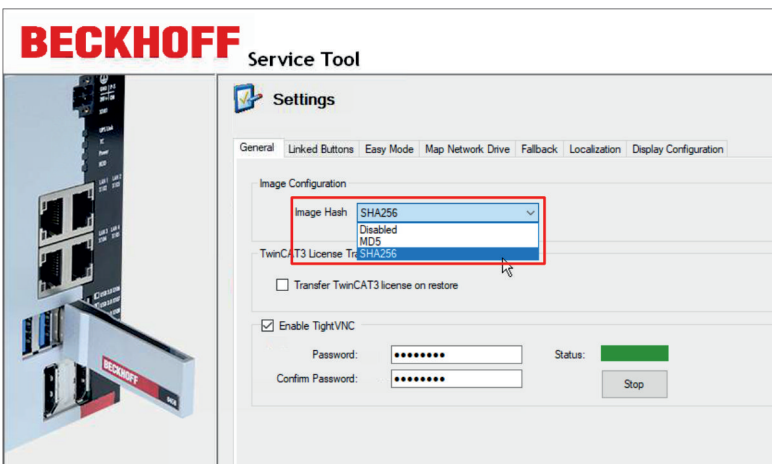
BECKHOFF Service Tool

Settings

General | Linked Buttons | Easy Mode | Map Network Drive | Fallback | Localization | Display Configuration

Image Configuration

Image Hash SHA256

Disabled
MD5
SHA256

TwinCAT3 License Tra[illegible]

Transfer TwinCAT3 license on restore

Enable TightVNC

Password: ••••••••• Status:

Confirm Password: •••••••••

Stop

BECKHOFF